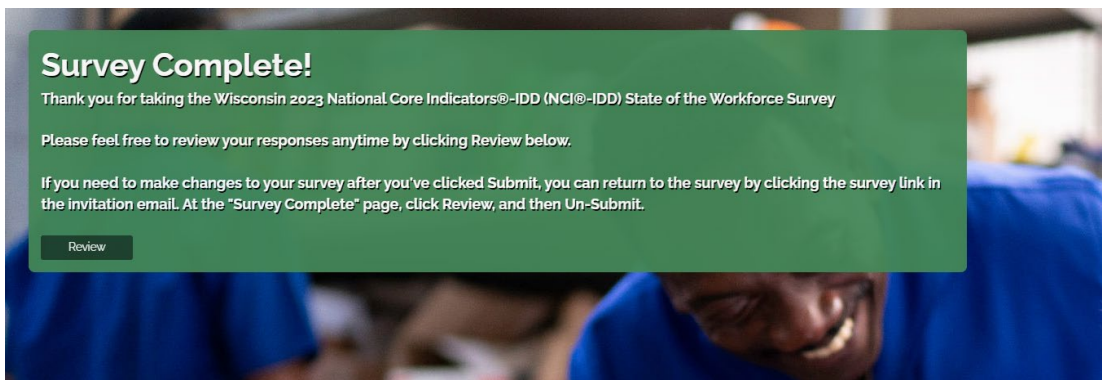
Survey Complete!

Thank you for taking the Wisconsin 2023 National Core Indicators®-IDD (NCI®-IDD) State of the Workforce Survey

Please feel free to review your responses anytime by clicking Review below.

If you need to make changes to your survey after you've clicked Submit, you can return to the survey by clicking the survey link in the invitation email. At the "Survey Complete" page, click Review, and then Un-Submit.

Review